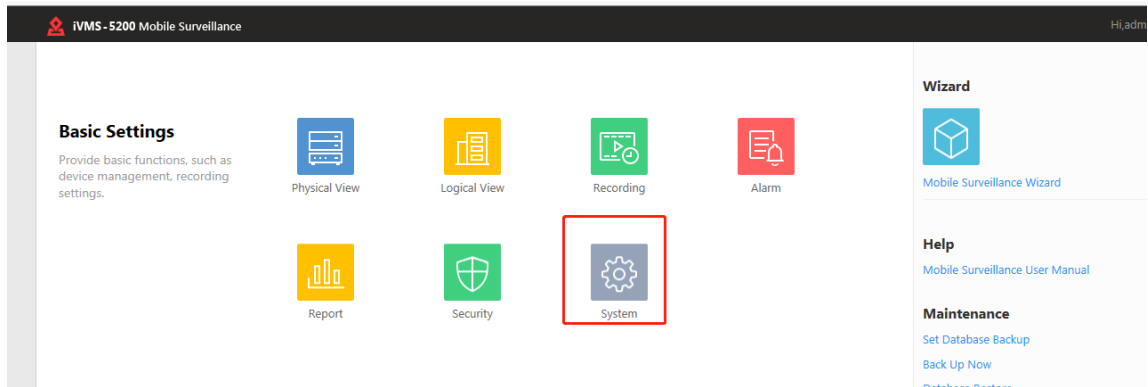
iVMS-5200 Mobile Surveillance

Hi,adm

Basic Settings

Provide basic functions, such as device management, recording settings.

Physical View

Logical View

Recording

Alarm

Report

Security

System

Wizard

Mobile Surveillance Wizard

Help

Mobile Surveillance User Manual

Maintenance

Set Database Backup

Back Up Now

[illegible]